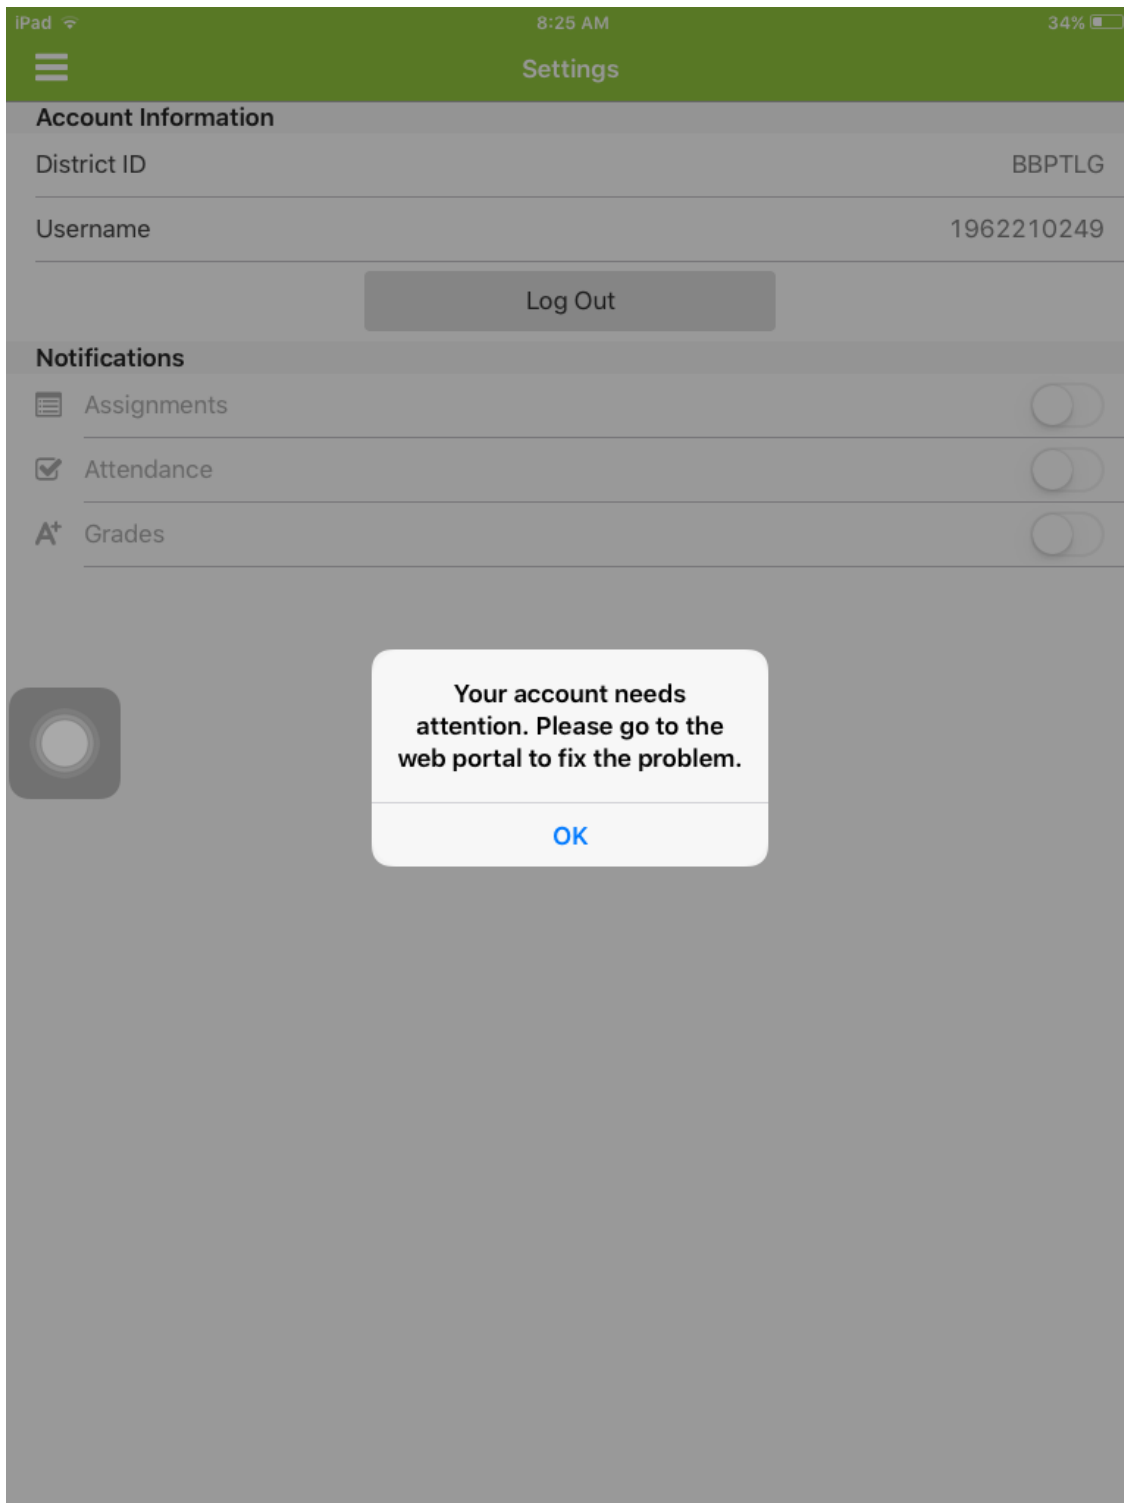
iPad 8:25 AM 34%

Settings

Account Information

District ID BBPTLG

Username 1962210249

Log Out

Notifications

Assignments

Attendance

$A^+$ Grades

Your account needs attention. Please go to the web portal to fix the problem.

OK